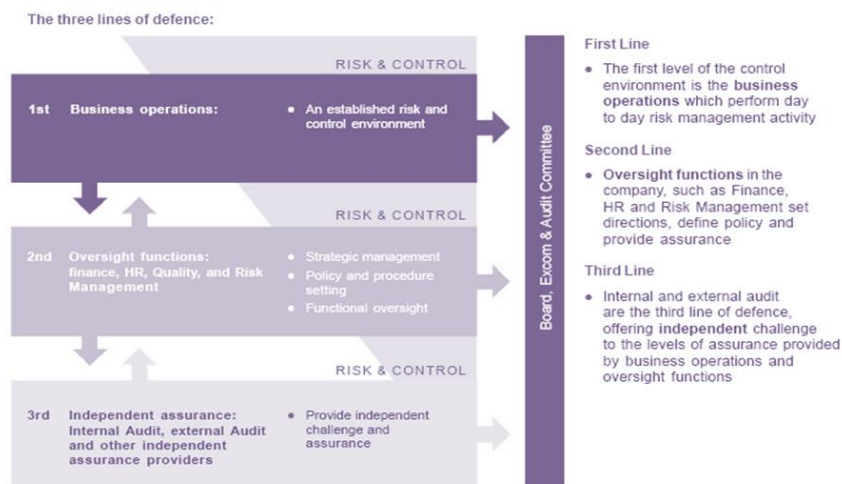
The three lines of defence:

RISK & CONTROL

1st Business operations:

• An established risk and control environment

RISK & CONTROL

2nd Oversight functions: finance, HR, Quality, and Risk Management

• Strategic management
• Policy and procedure setting
• Functional oversight

RISK & CONTROL

3rd Independent assurance: Internal Audit, external Audit and other independent assurance providers

• Provide independent challenge and assurance

Board, Excom & Audit Committee

First Line

• The first level of the control environment is the business operations which perform day to day risk management activity

Second Line

• Oversight functions in the company, such as Finance, HR and Risk Management set directions, define policy and provide assurance

Third Line

• Internal and external audit are the third line of defence, offering independent challenge to the levels of assurance provided by business operations and oversight functions